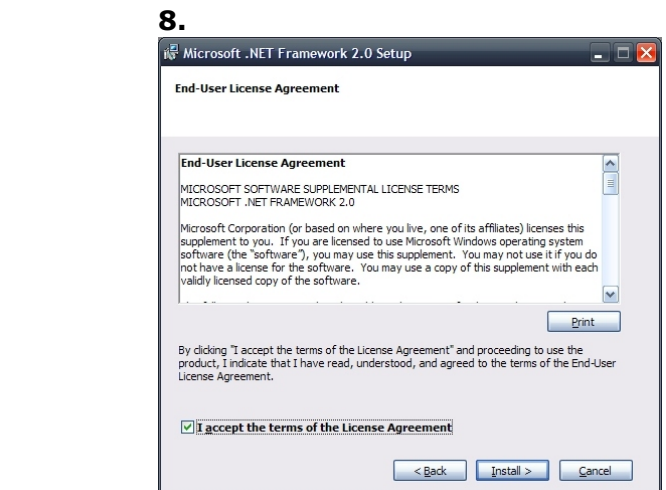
8.

Microsoft .NET Framework 2.0 Setup

End-User License Agreement

End-User License Agreement

MICROSOFT SOFTWARE SUPPLEMENTAL LICENSE TERMS
MICROSOFT .NET FRAMEWORK 2.0

Microsoft Corporation (or based on where you live, one of its affiliates) licenses this supplement to you. If you are licensed to use Microsoft Windows operating system software (the "software"), you may use this supplement. You may not use it if you do not have a license for the software. You may use a copy of this supplement with each validly licensed copy of the software.

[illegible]

Print

By clicking "I accept the terms of the License Agreement" and proceeding to use the product, I indicate that I have read, understood, and agreed to the terms of the End-User License Agreement.

I accept the terms of the License Agreement

< Back Install > Cancel